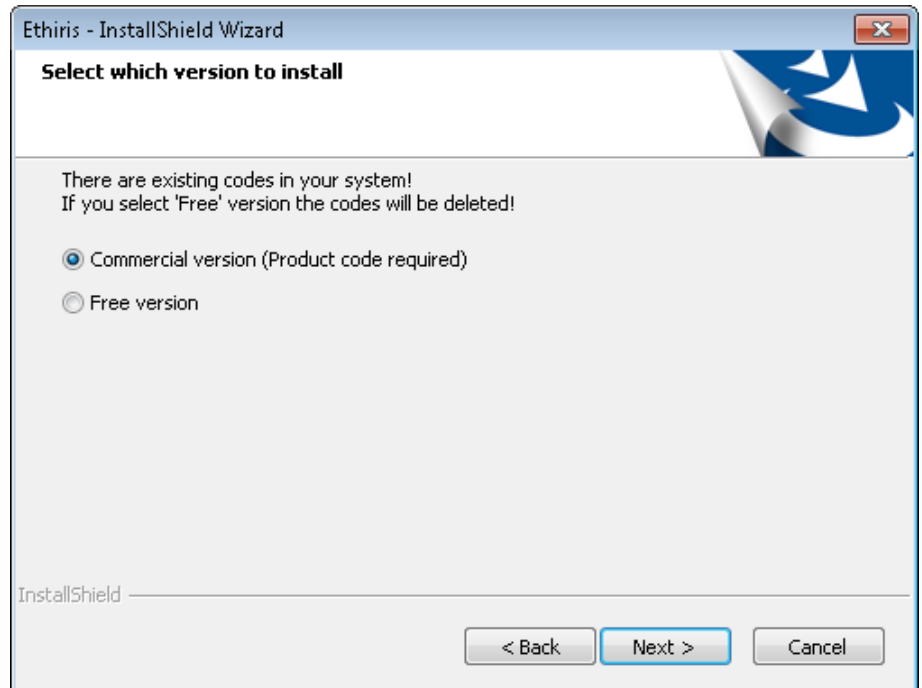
Ethiris - InstallShield Wizard

Select which version to install

There are existing codes in your system!
If you select 'Free' version the codes will be deleted!

Commercial version (Product code required)

Free version

InstallShield

< Back

Next >

Cancel